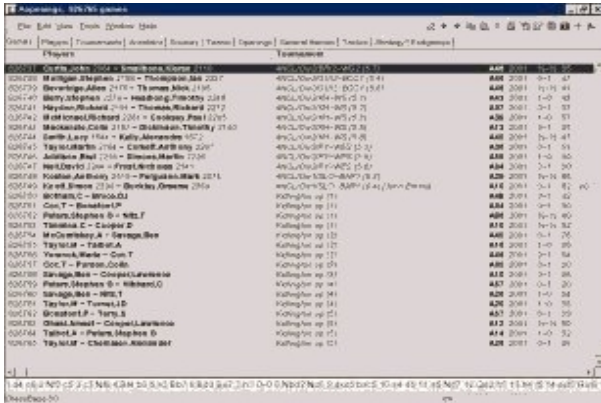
Aupenings, 92676 games

File Edit View Tools Window Help

Games | Players | Tournaments | Annotators | Sources | Teams | Openings | General themes | Tactics | Strategy | Endgames

Players | Tournament

Curtis,John 2064 – Smithson,George 2118
Mottigan,Stephen 2196 – Thompson,Ian 2307
Beveridge,Alan 2418 – Thomas,Nick 2136
Berry,Stephen 2374 – Holdsburg,Timothy 2318
Haydon,Richard 2191 – Thomas,Richard 2073
McKinnell,Richard 2264 – Cooksey,Paul 2293
Mackenzie,Colin 2197 – Goldman,Timothy 2160
Smith,Larry 2164 – Kelly,Alexander 2073
Taylor,Martin 2164 – Corbett,Anthony 2297
Addison,Neil 2244 – Simons,Martin 2288
Hart,David 2225 – Ford,Graham 2241
Keelan,Anthony 2410 – Ferguson,Mark 2271
Kevill,Simon 2349 – Buckley,Graeme 2366
McGrath,C – Brown,DJ
Cox,T – Bonsfield,P
Peters,Stephen G – Wills,T
Timmins,C – Cooper,D
McConnell,A – Savage,Ben
Taylor,M – Talbot,A
Yeowell,Mark – Cox,T
Cox,T – Parsons,Colin
Savage,Ben – Cooper,Lawrence
Peters,Stephen G – Hibbard,G
Savage,Ben – Wills,T
Taylor,M – Turner,JD
Beaufort,P – Terry,S
Grant,Ernest – Cooper,Lawrence
Talbot,A – Peters,Stephen G
Taylor,M – Chelmson,Alexander

1.e4 c6 2.Nf3 c5 3.c3 Nf6 4.Bd4 b5 5.h3 Bb7 6.Bd3 ... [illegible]